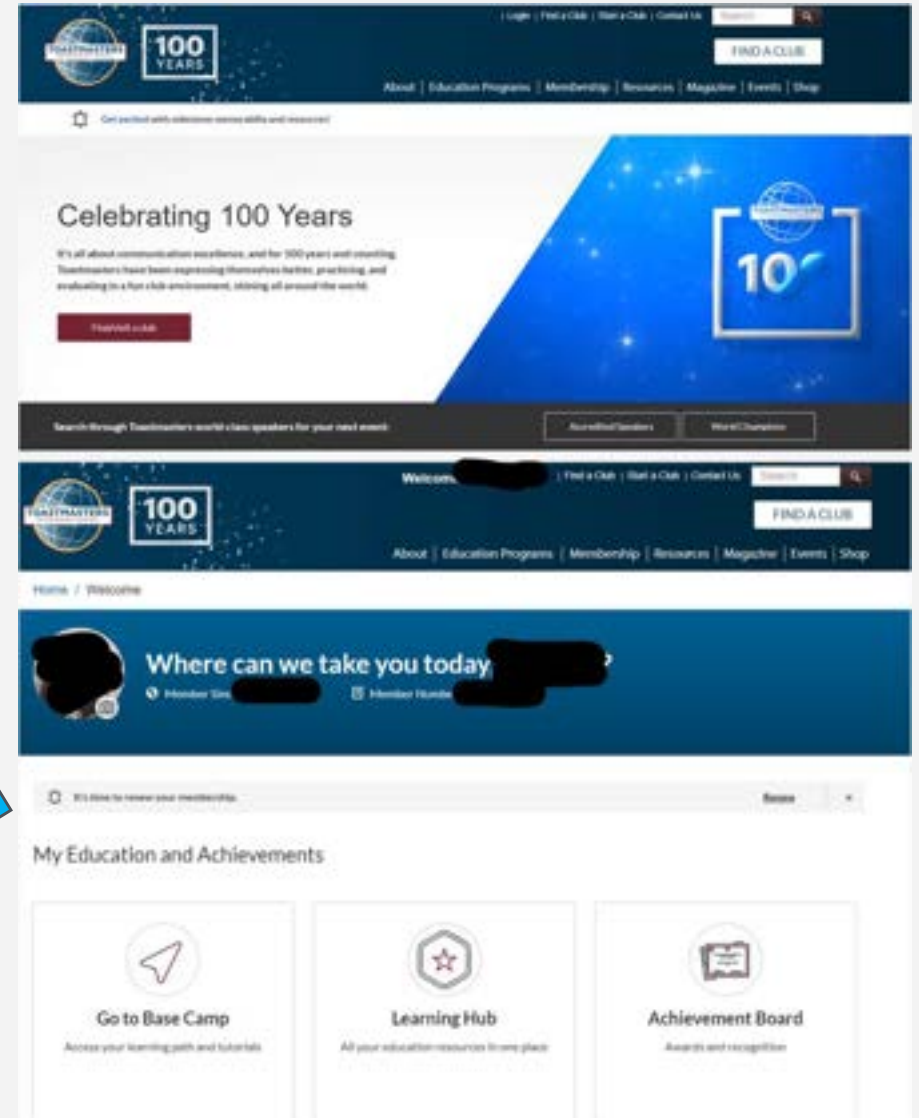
TOASTMASTERS 100 YEARS

Login | Find a Club | Start a Club | Contact Us Search

FIND A CLUB

About | Education Programs | Membership | Resources | Magazine | Events | Shop

Get excited with milestone memorabilia and resources!

Celebrating 100 Years

It's all about communication excellence, and for 100 years and counting Toastmasters have been expressing themselves better, practicing, and evaluating in a fun club environment, shining all around the world.

Find/visit a club

10

Search through Toastmasters world class speakers for your next event

Accredited Speakers

World Champions

TOASTMASTERS 100 YEARS

Welcome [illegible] | Find a Club | Start a Club | Contact Us Search

FIND A CLUB

About | Education Programs | Membership | Resources | Magazine | Events | Shop

Home / Welcome

Where can we take you today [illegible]?

Member Since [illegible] Member Number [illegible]

It's time to renew your membership. Renew

My Education and Achievements

Go to Base Camp
Access your learning path and tutorials

Learning Hub
All your education resources in one place

Achievement Board
Awards and recognition